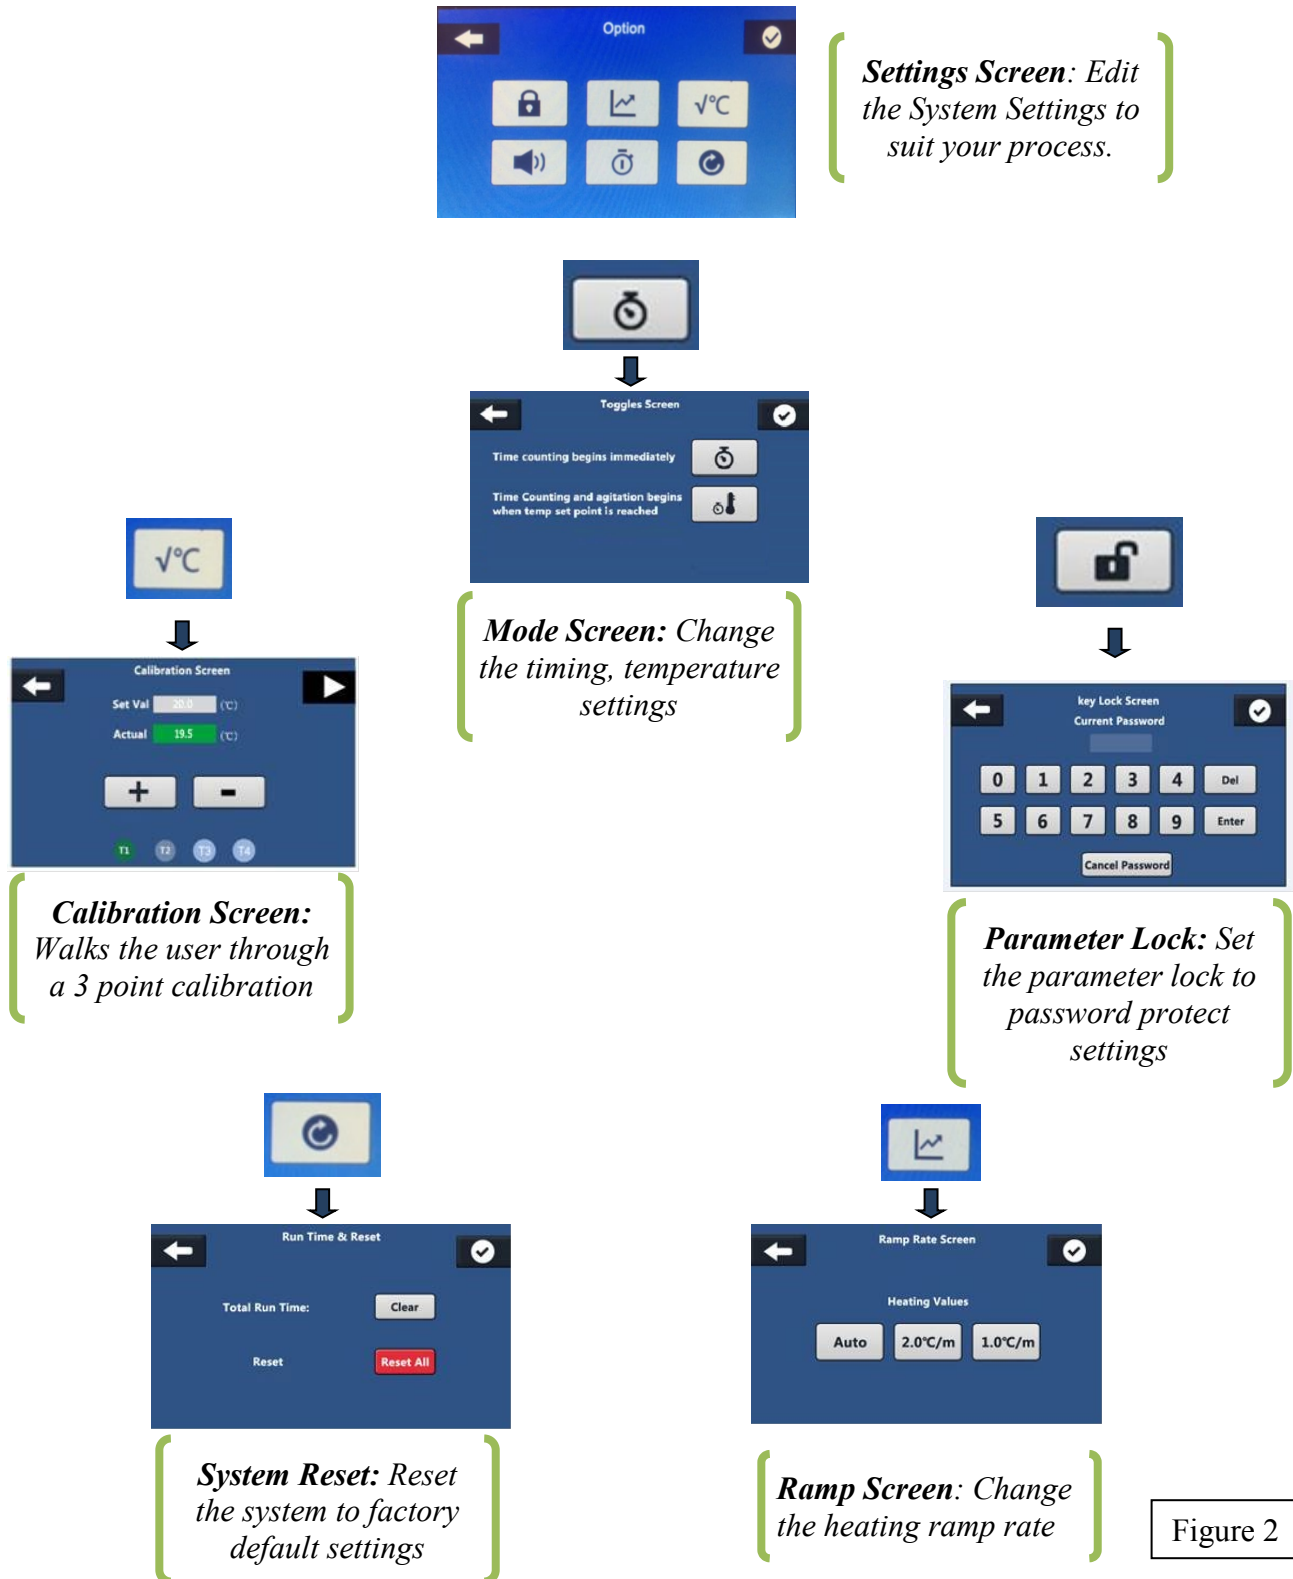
Option

√°C

**Settings Screen**: Edit the System Settings to suit your process.

Toggles Screen

Time counting begins immediately

Time Counting and agitation begins when temp set point is reached

**Mode Screen:** Change the timing, temperature settings

√°C

Calibration Screen

Set Val 20.0 (°C)

Actual 19.5 (°C)

+ -

T1 T2 T3 T4

**Calibration Screen:** Walks the user through a 3 point calibration

key Lock Screen

Current Password

| 0 | 1 | 2 | 3 | 4 | Del |
|---|---|---|---|---|---|
| 5 | 6 | 7 | 8 | 9 | Enter |

Cancel Password

**Parameter Lock:** Set the parameter lock to password protect settings

Run Time & Reset

Total Run Time: Clear

Reset Reset All

**System Reset:** Reset the system to factory default settings

Ramp Rate Screen

Heating Values

Auto 2.0°C/m 1.0°C/m

**Ramp Screen**: Change the heating ramp rate

Figure 2